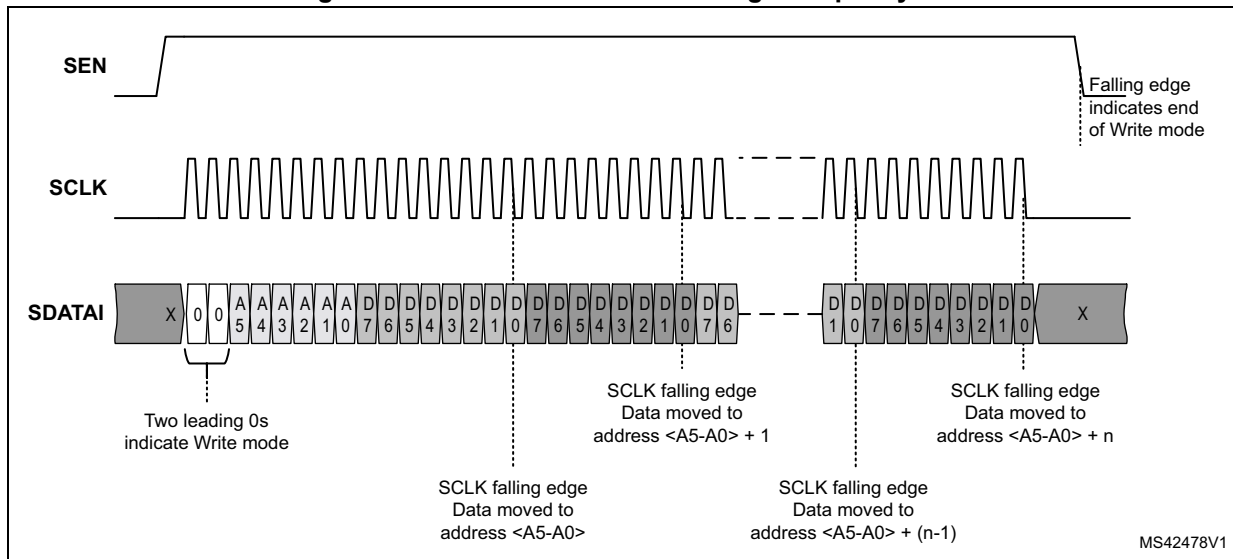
SEN

Falling edge indicates end of Write mode

SCLK

SDATAI

X 0 0 A5 A4 A3 A2 A1 A0 D7 D6 D5 D4 D3 D2 D1 D0 D7 D6 D5 D4 D3 D2 D1 D0 D7 D6 D1 D0 D7 D6 D5 D4 D3 D2 D1 D0 X

Two leading 0s indicate Write mode

SCLK falling edge Data moved to address <A5-A0>

SCLK falling edge Data moved to address <A5-A0> + 1

SCLK falling edge Data moved to address <A5-A0> + (n-1)

SCLK falling edge Data moved to address <A5-A0> + n

MS42478V1